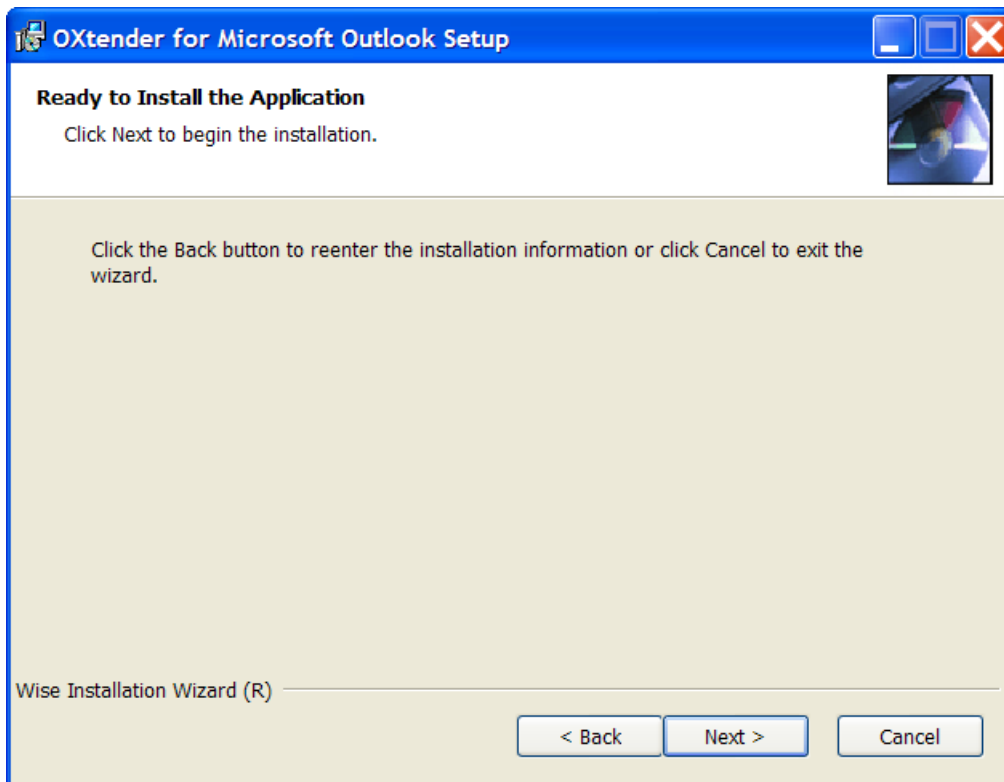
OXtender for Microsoft Outlook Setup

Ready to Install the Application

Click Next to begin the installation.

Click the Back button to reenter the installation information or click Cancel to exit the wizard.

Wise Installation Wizard (R)

< Back

Next >

Cancel